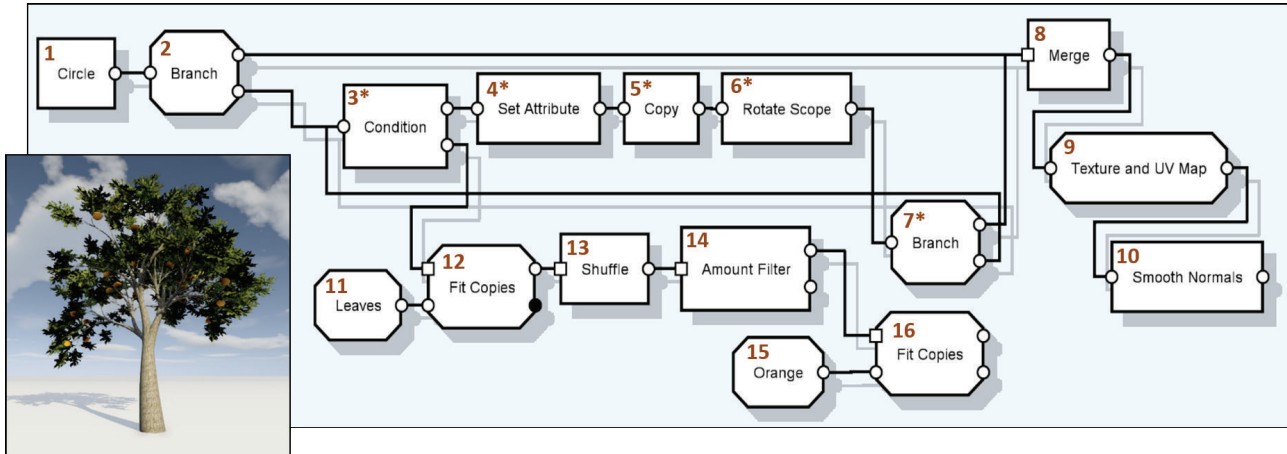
1
Circle

2
Branch

3*
Condition

4*
Set Attribute

5*
Copy

6*
Rotate Scope

7*
Branch

8
Merge

9
Texture and UV Map

10
Smooth Normals

11
Leaves

12
Fit Copies

13
Shuffle

14
Amount Filter

15
Orange

16
Fit Copies